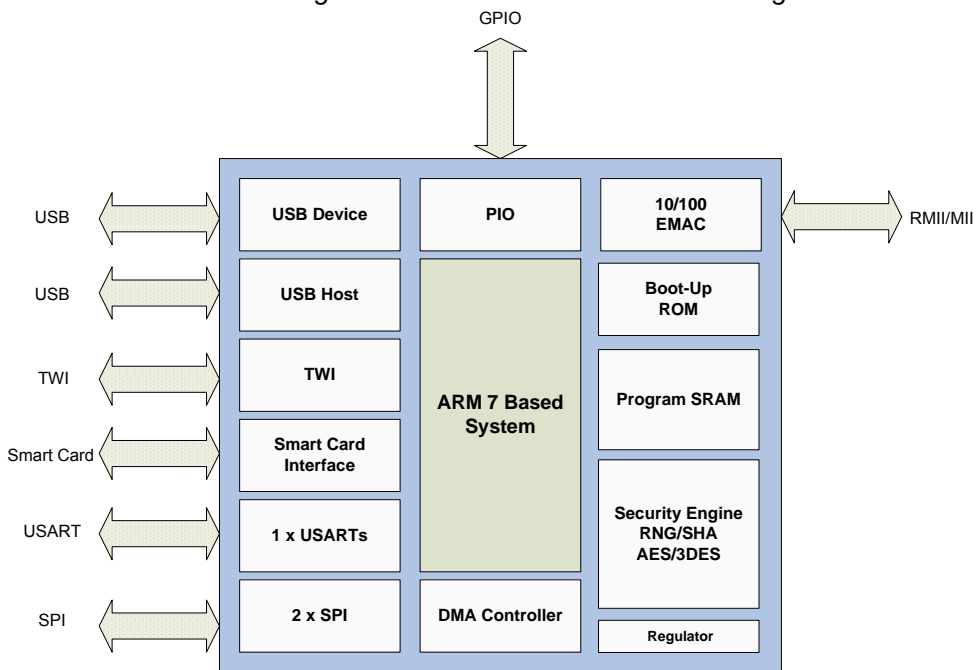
GPIO

USB
USB
TWI
Smart Card
USART
SPI

USB Device
USB Host
TWI
Smart Card Interface
1 x USARTs
2 x SPI

PIO
ARM 7 Based System
DMA Controller

10/100 EMAC
Boot-Up ROM
Program SRAM
Security Engine RNG/SHA AES/3DES
Regulator

RMII/MII